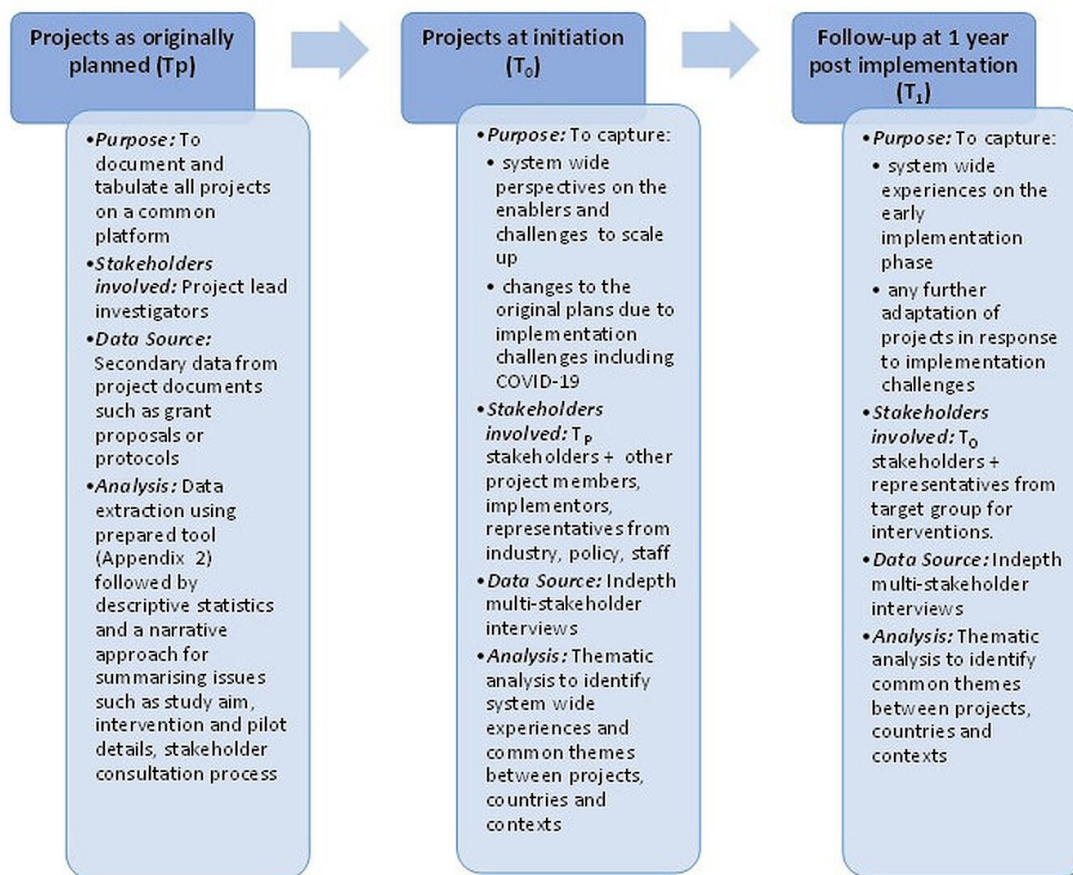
Projects as originally planned (Tp)

• Purpose: To document and tabulate all projects on a common platform
• Stakeholders involved: Project lead investigators
• Data Source: Secondary data from project documents such as grant proposals or protocols
• Analysis: Data extraction using prepared tool (Appendix 2) followed by descriptive statistics and a narrative approach for summarising issues such as study aim, intervention and pilot details, stakeholder consultation process

Projects at initiation ($T_0$)

• Purpose: To capture:
• system wide perspectives on the enablers and challenges to scale up
• changes to the original plans due to implementation challenges including COVID-19
• Stakeholders involved: $T_P$ stakeholders + other project members, implementors, representatives from industry, policy, staff
• Data Source: Indepth multi-stakeholder interviews
• Analysis: Thematic analysis to identify system wide experiences and common themes between projects, countries and contexts

Follow-up at 1 year post implementation ($T_1$)

• Purpose: To capture:
• system wide experiences on the early implementation phase
• any further adaptation of projects in response to implementation challenges
• Stakeholders involved: $T_0$ stakeholders + representatives from target group for interventions.
• Data Source: Indepth multi-stakeholder interviews
• Analysis: Thematic analysis to identify common themes between projects, countries and contexts